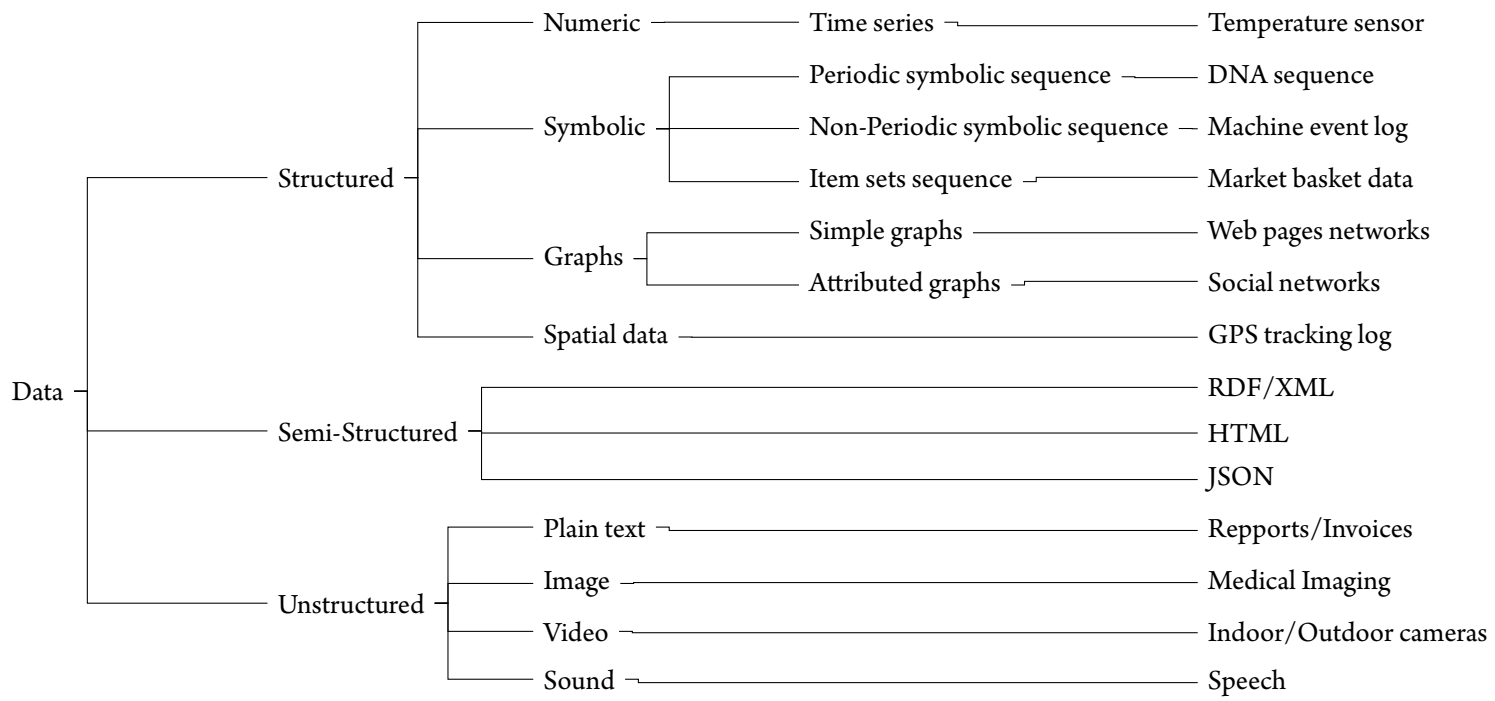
Data

Structured

Numeric

Time series

Temperature sensor

Symbolic

Periodic symbolic sequence

DNA sequence

Non-Periodic symbolic sequence

Machine event log

Item sets sequence

Market basket data

Graphs

Simple graphs

Web pages networks

Attributed graphs

Social networks

Spatial data

GPS tracking log

Semi-Structured

RDF/XML

HTML

JSON

Unstructured

Plain text

Repports/Invoices

Image

Medical Imaging

Video

Indoor/Outdoor cameras

Sound

Speech